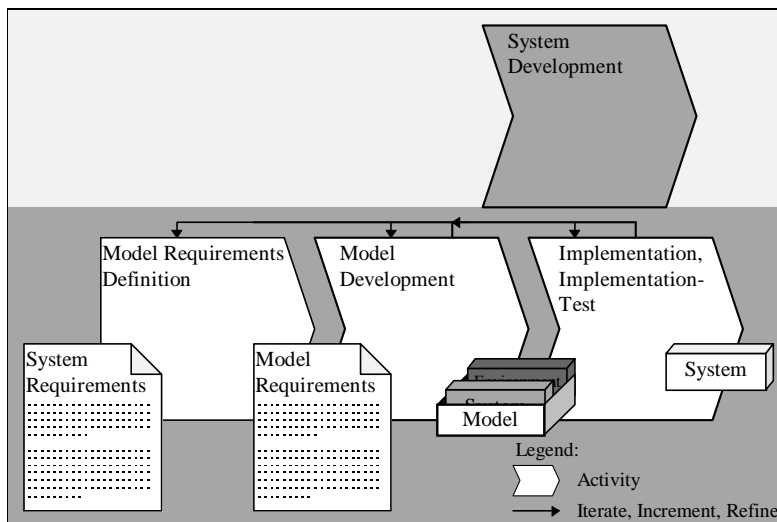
System Development

Model Requirements Definition

Model Development

Implementation, Implementation-Test

System Requirements

Model Requirements

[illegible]

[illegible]

Model

System

Legend:

Activity

Iterate, Increment, Refine